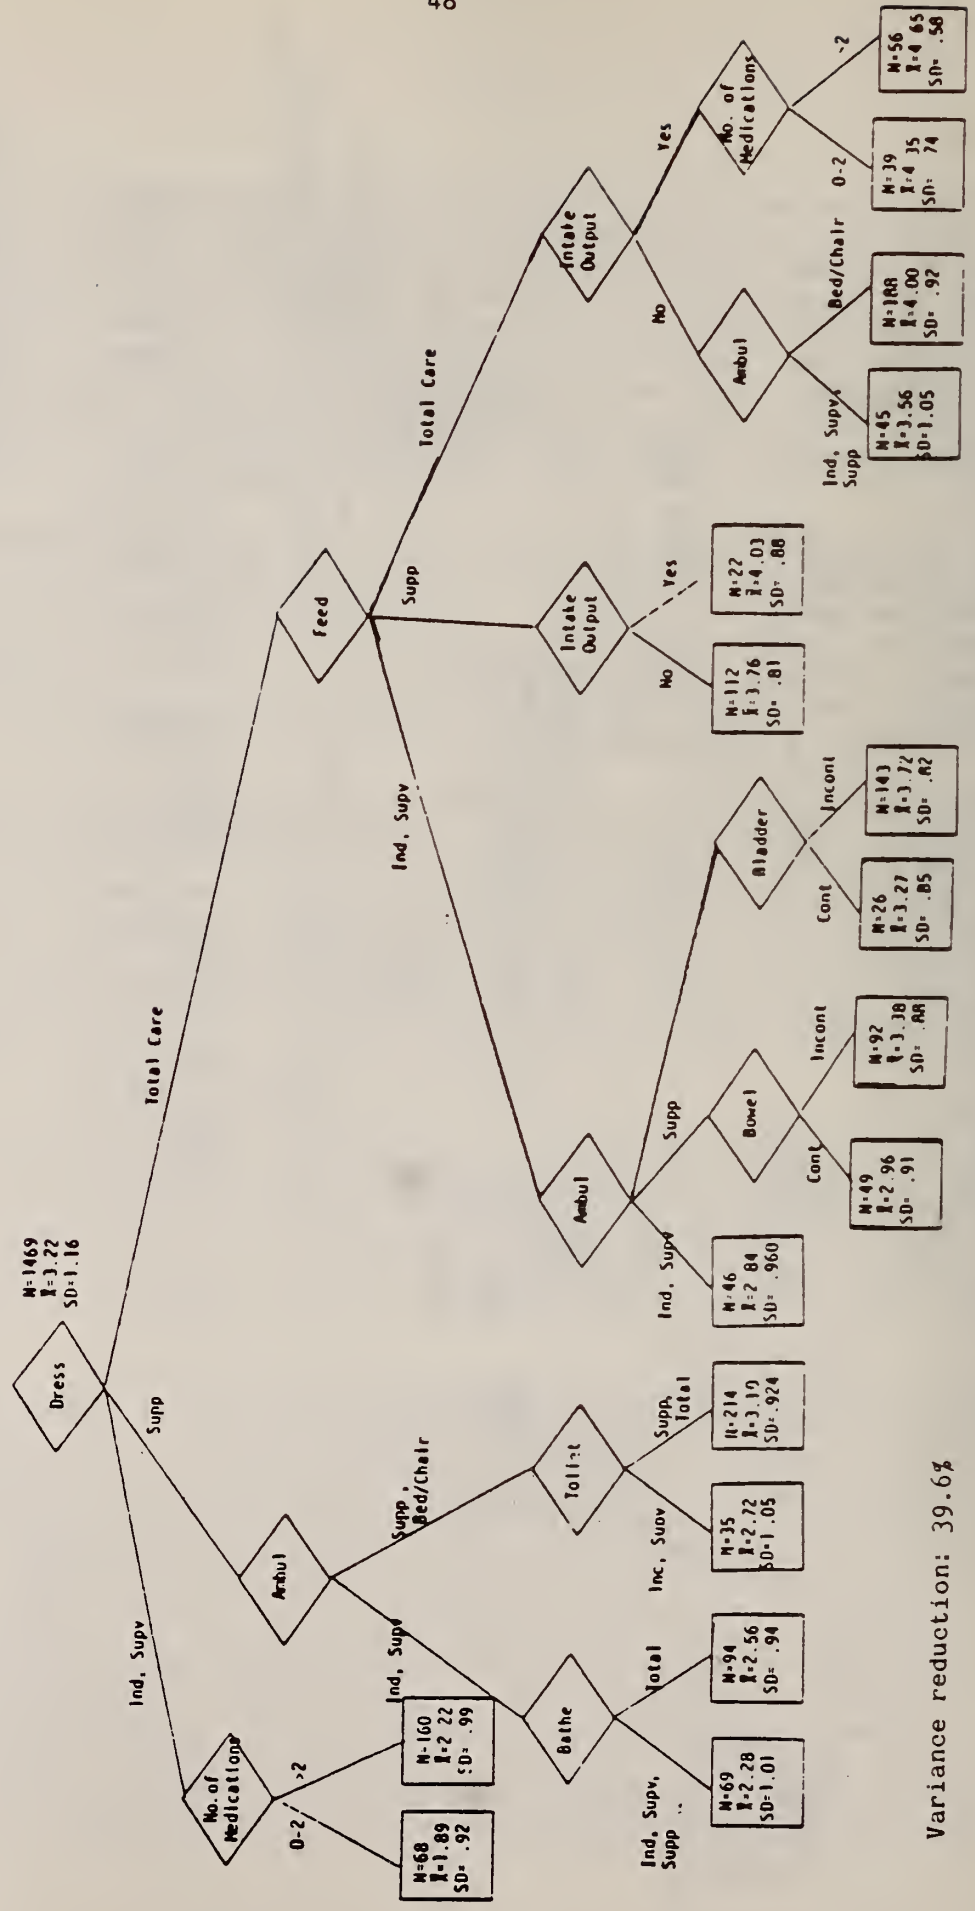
48

Dress
N=1469
$\bar{X}$=3.22
SD=1.16

Ind, Supv
Supp
Total Care

No. of Medications
0-2
>2
N=68
$\bar{X}$=1.89
SD=.92
N=160
$\bar{X}$=2.22
SD=.99

Ambul
Ind, Supv
Supp, Bed/Chair

Bathe
Ind, Supv, Supp
Total
N=69
$\bar{X}$=2.28
SD=1.01
N=94
$\bar{X}$=2.56
SD=.94

Toilet
Inc, Supv
Supp, Total
N=35
$\bar{X}$=2.72
SD=1.05
N=214
$\bar{X}$=3.19
SD=.924

Feed
Ind, Supv
Supp
Total Care

Ambul
Ind, Supv
Supp
N=46
$\bar{X}$=2.84
SD=.960

Bowel
Cont
Incont
N=49
$\bar{X}$=2.96
SD=.91
N=92
$\bar{X}$=3.38
SD=.88

Bladder
Cont
Incont
N=26
$\bar{X}$=3.27
SD=.85
N=143
$\bar{X}$=3.72
SD=.82

Intake Output
No
Yes
N=112
$\bar{X}$=3.76
SD=.81
N=22
$\bar{X}$=4.03
SD=.88

Intake Output
No
Yes

Ambul
Ind, Supv, Supp
Bed/Chair
N=45
$\bar{X}$=3.56
SD=1.05
N=188
$\bar{X}$=4.00
SD=.92

No. of Medications
0-2
>2
N=39
$\bar{X}$=4.35
SD=.74
N=56
$\bar{X}$=4.65
SD=.58

Variance reduction: 39.6%